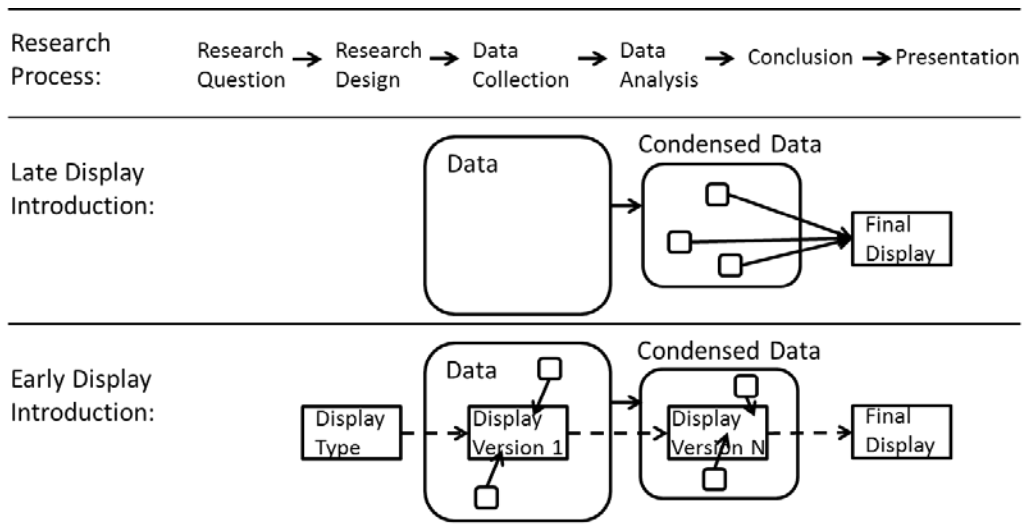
Research Process:

Research Question → Research Design → Data Collection → Data Analysis → Conclusion → Presentation

Late Display Introduction:

Data

Condensed Data

Final Display

Early Display Introduction:

Display Type

Data

Display Version 1

Condensed Data

Display Version N

Final Display